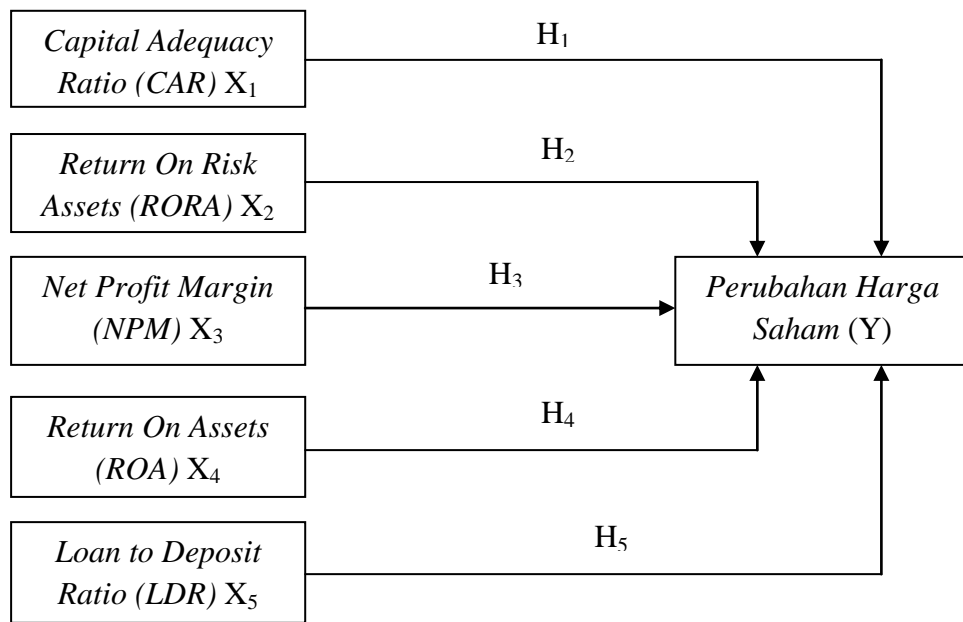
Capital Adequacy Ratio (CAR) $X_1$

$H_1$

Return On Risk Assets (RORA) $X_2$

$H_2$

Net Profit Margin (NPM) $X_3$

$H_3$

Perubahan Harga Saham (Y)

Return On Assets (ROA) $X_4$

$H_4$

Loan to Deposit Ratio (LDR) $X_5$

$H_5$